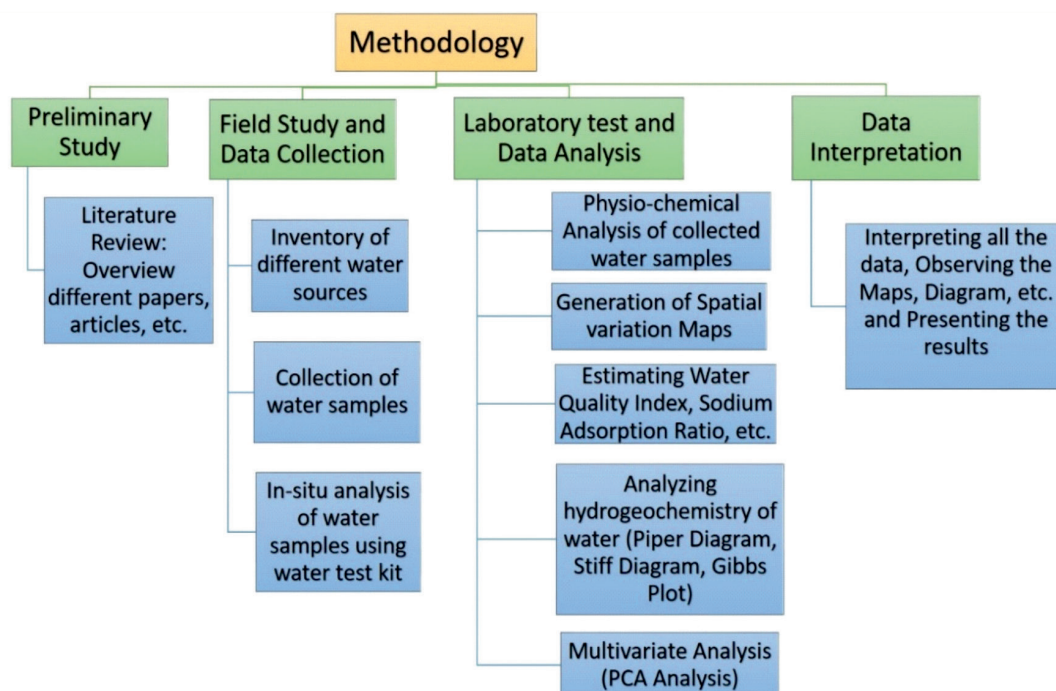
Methodology

Preliminary Study

Literature Review: Overview different papers, articles, etc.

Field Study and Data Collection

Inventory of different water sources

Collection of water samples

In-situ analysis of water samples using water test kit

Laboratory test and Data Analysis

Physio-chemical Analysis of collected water samples

Generation of Spatial variation Maps

Estimating Water Quality Index, Sodium Adsorption Ratio, etc.

Analyzing hydrogeochemistry of water (Piper Diagram, Stiff Diagram, Gibbs Plot)

Multivariate Analysis (PCA Analysis)

Data Interpretation

Interpreting all the data, Observing the Maps, Diagram, etc. and Presenting the results